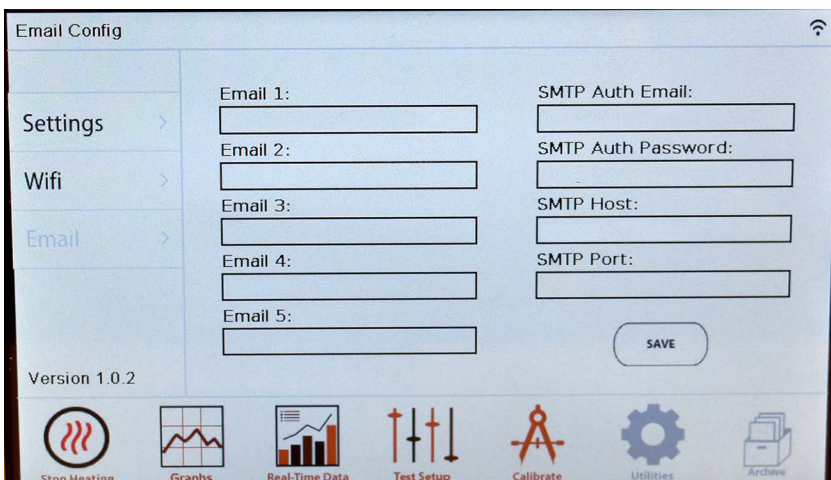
Email Config

Settings

Wifi

Email

Version 1.0.2

Email 1:

Email 2:

Email 3:

Email 4:

Email 5:

SMTP Auth Email:

SMTP Auth Password:

SMTP Host:

SMTP Port:

SAVE

Stop Heating

Graphs

Real-Time Data

Test Setup

Calibrate

Utilities

Archive